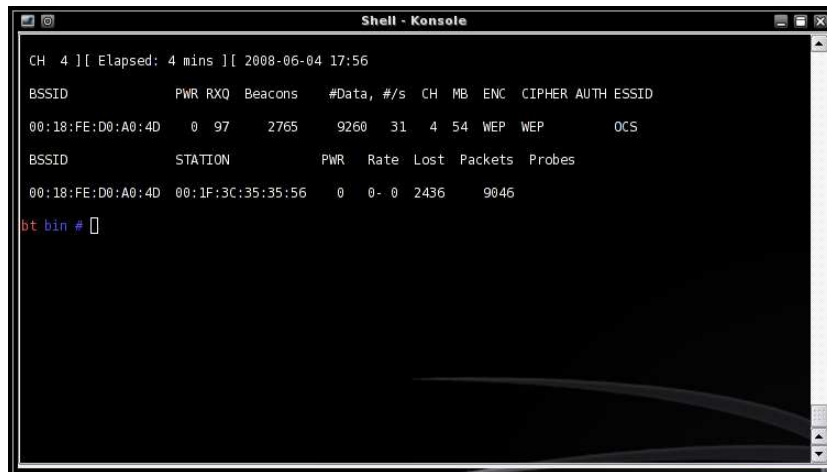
Shell - Konsole

CH 4 ][ Elapsed: 4 mins ][ 2008-06-04 17:56

| BSSID | PWR | RXQ | Beacons | #Data, | #/s | CH | MB | ENC | CIPHER | AUTH | ESSID |
|---|---|---|---|---|---|---|---|---|---|---|---|
| 00:18:FE:D0:A0:4D | 0 | 97 | 2765 | 9260 | 31 | 4 | 54 | WEP | WEP | | OCS |

| BSSID | STATION | PWR | Rate | Lost | Packets | Probes |
|---|---|---|---|---|---|---|
| 00:18:FE:D0:A0:4D | 00:1F:3C:35:35:56 | 0 | 0- 0 | 2436 | 9046 | |

bt bin #